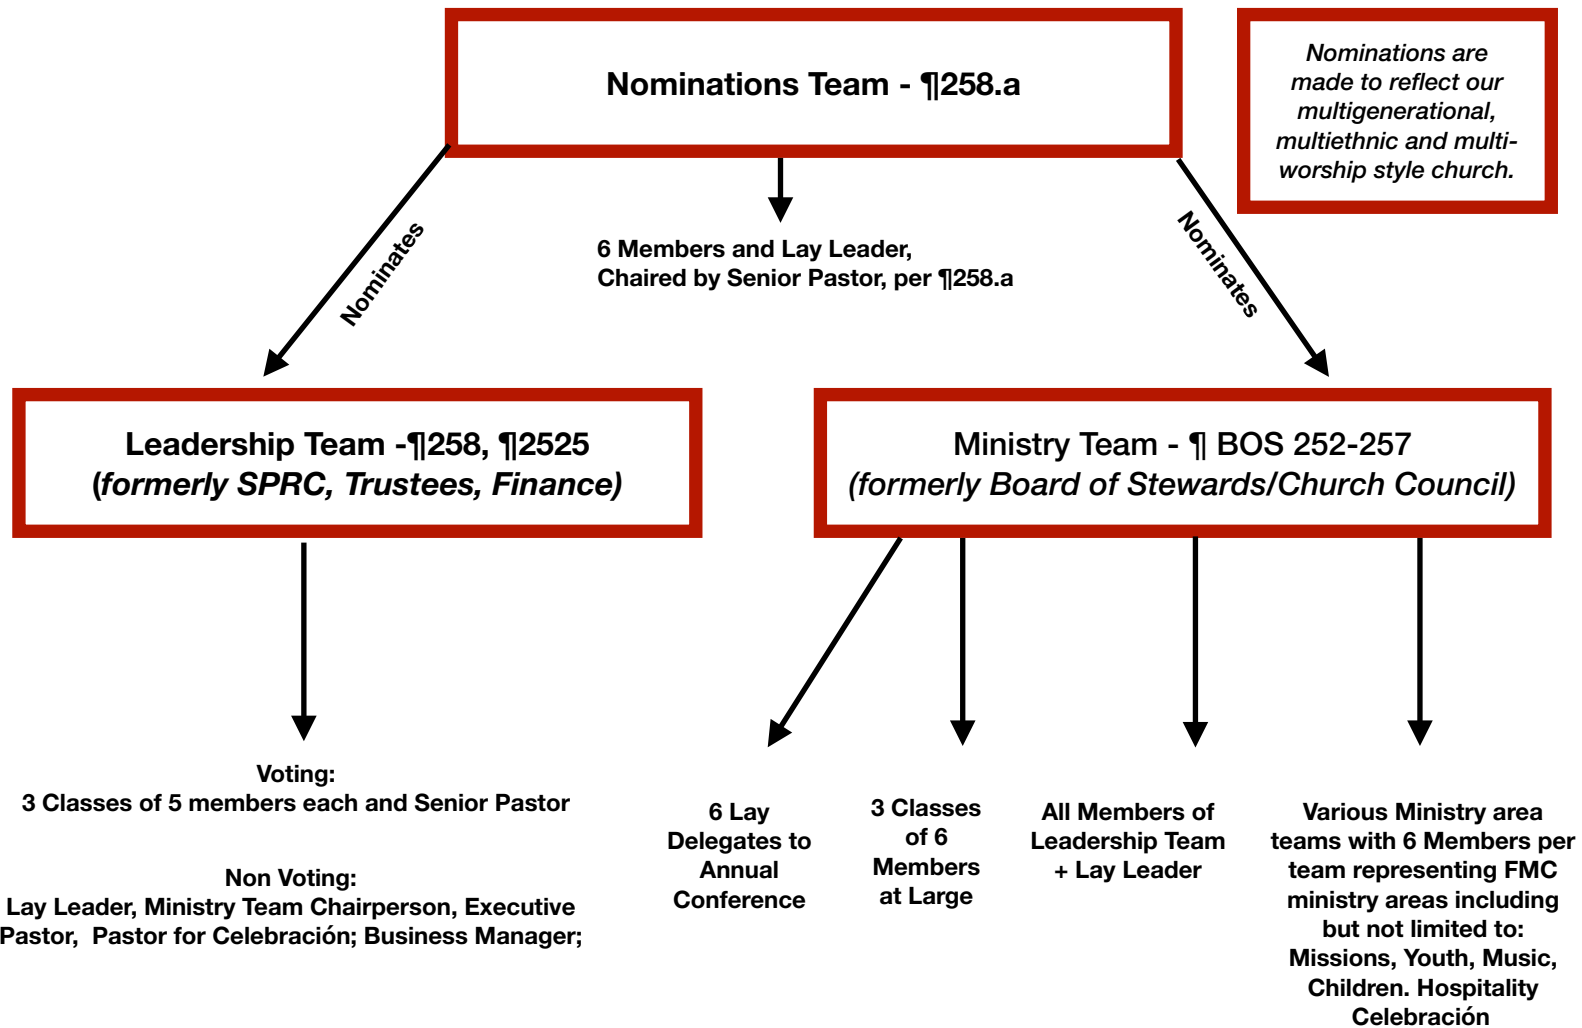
Nominations Team - ¶258.a

Nominations are made to reflect our multigenerational, multiethnic and multi-worship style church.

Nominates

6 Members and Lay Leader, Chaired by Senior Pastor, per ¶258.a

Nominates

Leadership Team -¶258, ¶2525
(formerly SPRC, Trustees, Finance)

Ministry Team - ¶ BOS 252-257
(formerly Board of Stewards/Church Council)

Voting:
3 Classes of 5 members each and Senior Pastor

Non Voting:
Lay Leader, Ministry Team Chairperson, Executive Pastor, Pastor for Celebración; Business Manager;

6 Lay Delegates to Annual Conference

3 Classes of 6 Members at Large

All Members of Leadership Team + Lay Leader

Various Ministry area teams with 6 Members per team representing FMC ministry areas including but not limited to: Missions, Youth, Music, Children. Hospitality Celebración